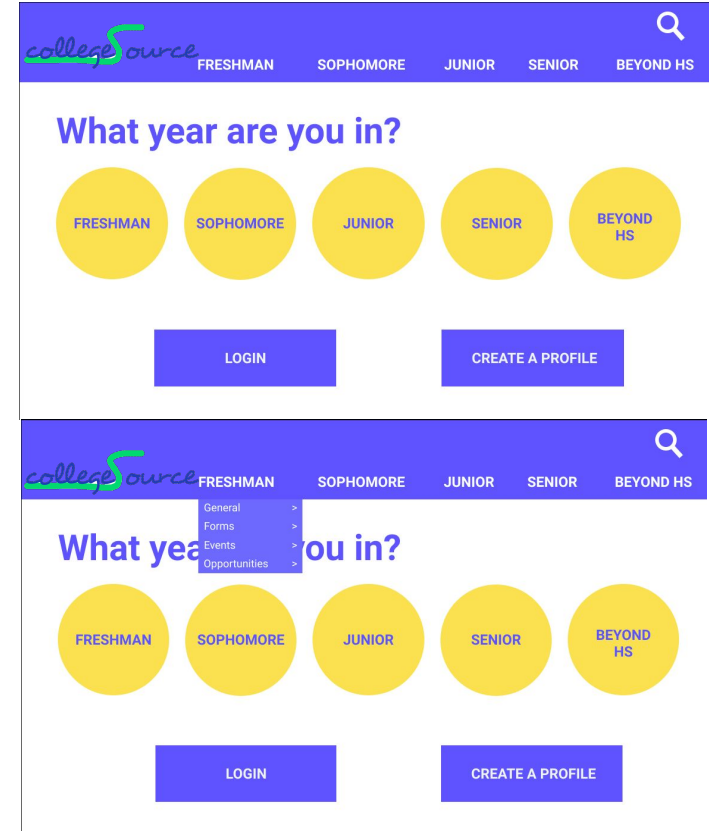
collegeSource FRESHMAN SOPHOMORE JUNIOR SENIOR BEYOND HS

What year are you in?

FRESHMAN SOPHOMORE JUNIOR SENIOR BEYOND HS

LOGIN CREATE A PROFILE

collegeSource FRESHMAN SOPHOMORE JUNIOR SENIOR BEYOND HS

General >
Forms >
Events >
Opportunities >

What yea you in?

FRESHMAN SOPHOMORE JUNIOR SENIOR BEYOND HS

LOGIN CREATE A PROFILE